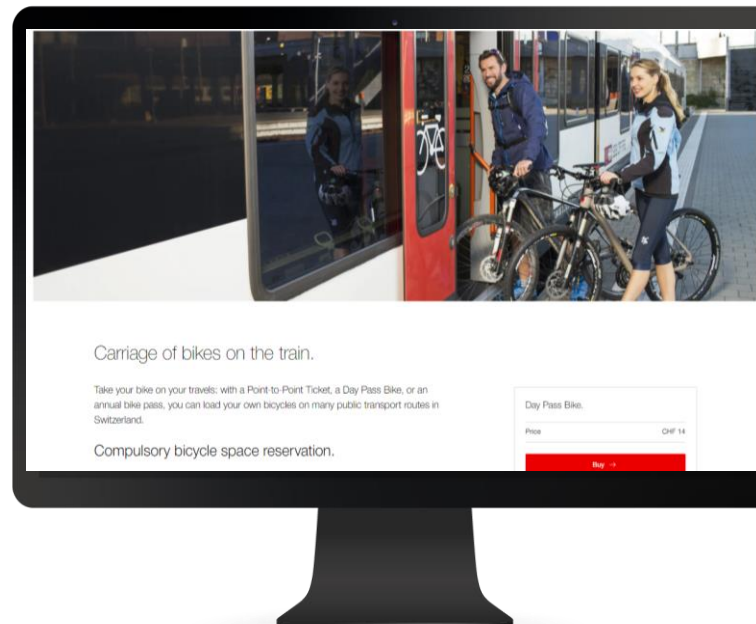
Carriage of bikes on the train.

Take your bike on your travels: with a Point-to-Point Ticket, a Day Pass Bike, or an annual bike pass, you can load your own bicycles on many public transport routes in Switzerland.

Compulsory bicycle space reservation.

Day Pass Bike.

Price CHF 14

Buy →